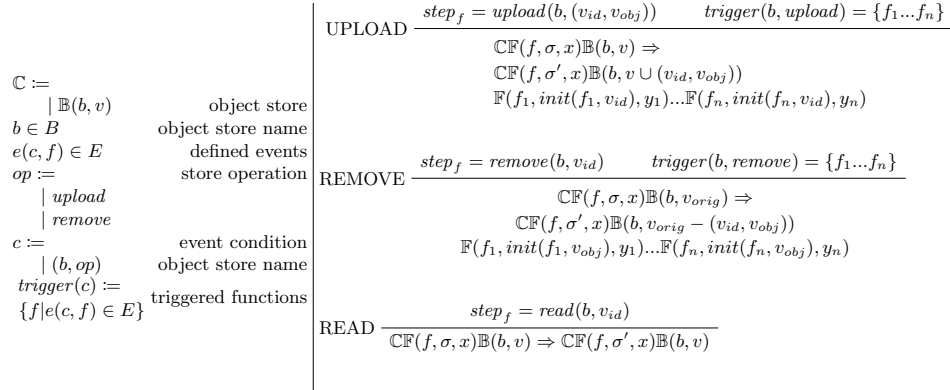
$\mathbb{C} :=$

$\mid \mathbb{B}(b, v)$ object store

$b \in B$ object store name

$e(c, f) \in E$ defined events

$op :=$ store operation

$\mid upload$

$\mid remove$

$c :=$ event condition

$\mid (b, op)$ object store name

$trigger(c) := \{f \mid e(c, f) \in E\}$ triggered functions

UPLOAD $\dfrac{step_f = upload(b, (v_{id}, v_{obj})) \qquad trigger(b, upload) = \{f_1 ... f_n\}}{\begin{array}{c}\mathbb{CF}(f, \sigma, x)\mathbb{B}(b, v) \Rightarrow \\ \mathbb{CF}(f, \sigma', x)\mathbb{B}(b, v \cup (v_{id}, v_{obj})) \\ \mathbb{F}(f_1, init(f_1, v_{id}), y_1) ... \mathbb{F}(f_n, init(f_n, v_{id}), y_n)\end{array}}$

REMOVE $\dfrac{step_f = remove(b, v_{id}) \qquad trigger(b, remove) = \{f_1 ... f_n\}}{\begin{array}{c}\mathbb{CF}(f, \sigma, x)\mathbb{B}(b, v_{orig}) \Rightarrow \\ \mathbb{CF}(f, \sigma', x)\mathbb{B}(b, v_{orig} - (v_{id}, v_{obj})) \\ \mathbb{F}(f_1, init(f_1, v_{obj}), y_1) ... \mathbb{F}(f_n, init(f_n, v_{obj}), y_n)\end{array}}$

READ $\dfrac{step_f = read(b, v_{id})}{\mathbb{CF}(f, \sigma, x)\mathbb{B}(b, v) \Rightarrow \mathbb{CF}(f, \sigma', x)\mathbb{B}(b, v)}$